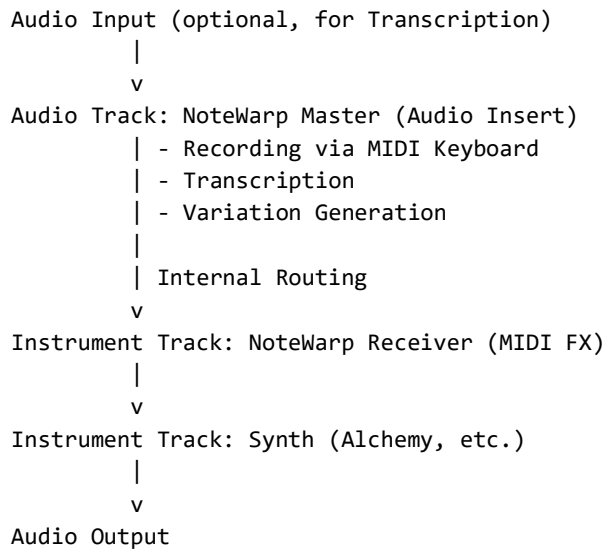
Audio Input (optional, for Transcription)
|
v
Audio Track: NoteWarp Master (Audio Insert)
| - Recording via MIDI Keyboard
| - Transcription
| - Variation Generation
|
| Internal Routing
v
Instrument Track: NoteWarp Receiver (MIDI FX)
|
v
Instrument Track: Synth (Alchemy, etc.)
|
v
Audio Output